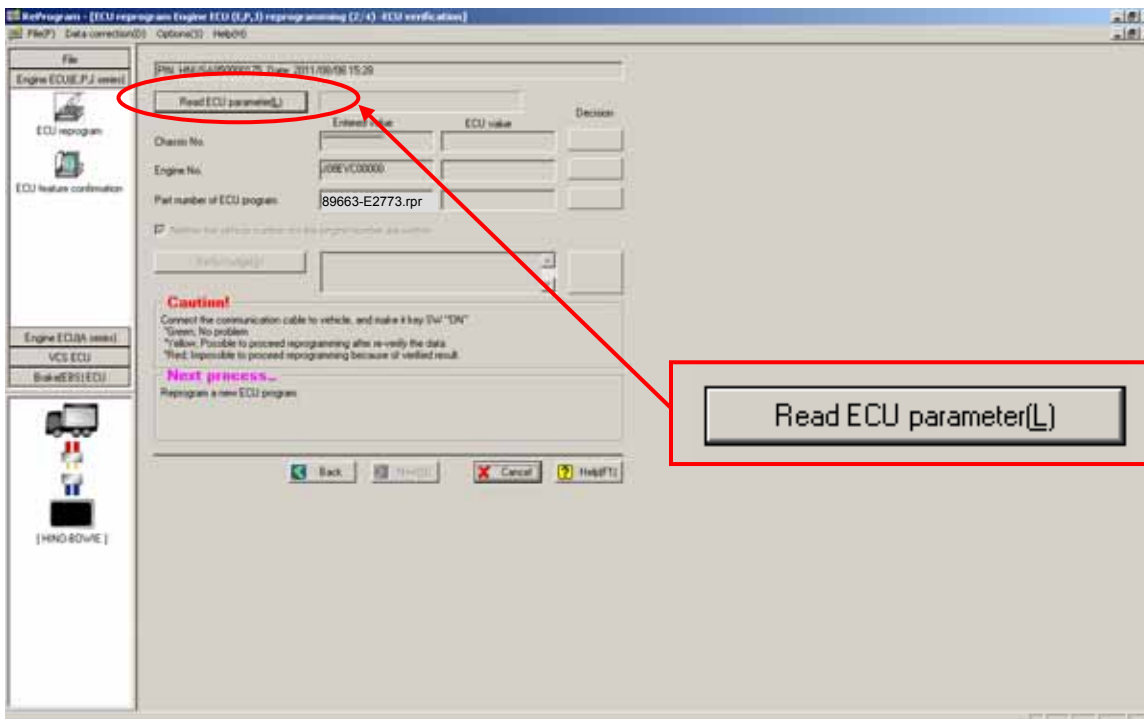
RеProgram - [ECU reprogram Engine ECU (E,P,J) reprogramming (2/4) -ECU verification]

File(F) Data correction(D) Options(O) Help(H)

File

Engine ECU(E,P,J series)

ECU reprogram

ECU feature confirmation

Engine ECU(A series)

VCS ECU

Brake(EBS) ECU

[ HINO-BOWIE ]

P/N: HINUS-U050000125 Date: 2011/09/06 15:29

Read ECU parameter(L)

Entered value

ECU value

Decision

Chassis No.

Engine No.

J08EVC00000

Part number of ECU program

89663-E2773.rpr

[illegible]

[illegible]

Caution!

Connect the communication cable to vehicle, and make it key SW "ON"
*Green; No problem
*Yellow; Possible to proceed reprogramming after re-verify the data
*Red; Impossible to proceed reprogramming because of verified result

Next process...

Reprogram a new ECU program

Back

Next(N)

Cancel

Help(F1)

Read ECU parameter(L)